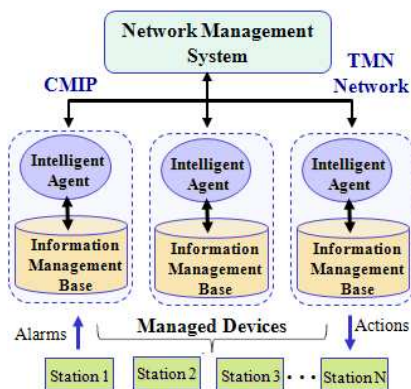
Network Management System

CMIP

TMN Network

Intelligent Agent

Information Management Base

Intelligent Agent

Information Management Base

Intelligent Agent

Information Management Base

Alarms

Managed Devices

Actions

Station 1

Station 2

Station 3 • • •

Station N